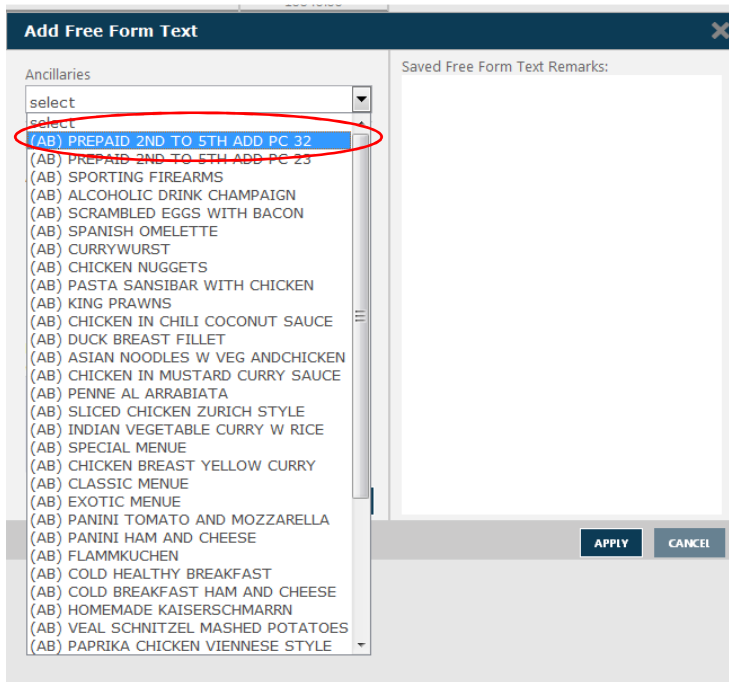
Add Free Form Text

Ancillaries

select

select
(AB) PREPAID 2ND TO 5TH ADD PC 32
(AB) PREPAID 2ND TO 5TH ADD PC 23
(AB) SPORTING FIREARMS
(AB) ALCOHOLIC DRINK CHAMPAIGN
(AB) SCRAMBLED EGGS WITH BACON
(AB) SPANISH OMELETTE
(AB) CURRYWURST
(AB) CHICKEN NUGGETS
(AB) PASTA SANSIBAR WITH CHICKEN
(AB) KING PRAWNS
(AB) CHICKEN IN CHILI COCONUT SAUCE
(AB) DUCK BREAST FILLET
(AB) ASIAN NOODLES W VEG ANDCHICKEN
(AB) CHICKEN IN MUSTARD CURRY SAUCE
(AB) PENNE AL ARRABIATA
(AB) SLICED CHICKEN ZURICH STYLE
(AB) INDIAN VEGETABLE CURRY W RICE
(AB) SPECIAL MENUE
(AB) CHICKEN BREAST YELLOW CURRY
(AB) CLASSIC MENUE
(AB) EXOTIC MENUE
(AB) PANINI TOMATO AND MOZZARELLA
(AB) PANINI HAM AND CHEESE
(AB) FLAMMKUCHEN
(AB) COLD HEALTHY BREAKFAST
(AB) COLD BREAKFAST HAM AND CHEESE
(AB) HOMEMADE KAISERSCHMARRN
(AB) VEAL SCHNITZEL MASHED POTATOES
(AB) PAPRIKA CHICKEN VIENNESE STYLE

Saved Free Form Text Remarks:

APPLY
CANCEL